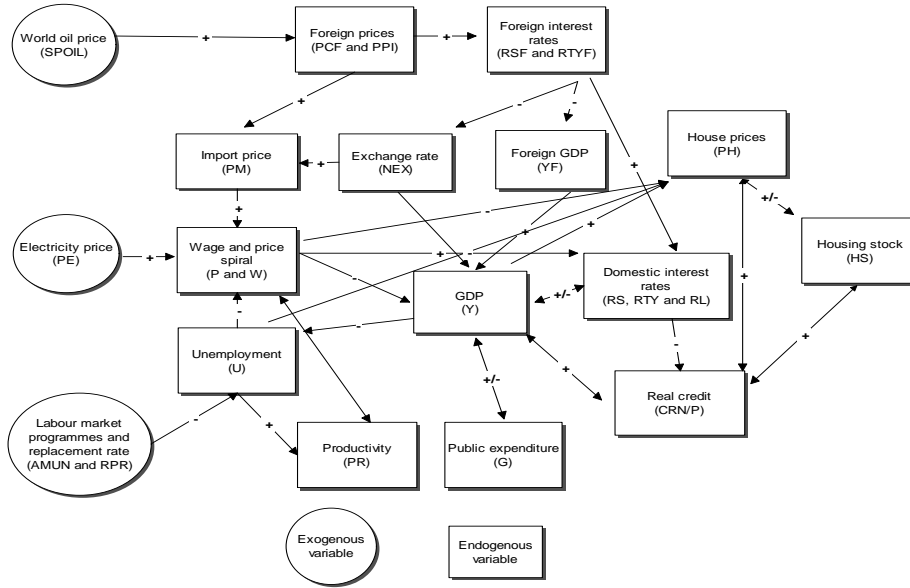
World oil price (SPOIL)

+

Foreign prices (PCF and PPI)

+

Foreign interest rates (RSF and RTYF)

+

-

-

Import price (PM)

+

Exchange rate (NEX)

Foreign GDP (YF)

House prices (PH)

+

+

+/-

+

-

Electricity price (PE)

+

Wage and price spiral (P and W)

+

-

+

Housing stock (HS)

-

Domestic interest rates (RS, RTY and RL)

+

+/-

GDP (Y)

-

-

-

Unemployment (U)

+

+/-

+

Real credit (CRN/P)

+

Labour market programmes and replacement rate (AMUN and RPR)

-

+

Productivity (PR)

Public expenditure (G)

Exogenous variable

Endogenous variable